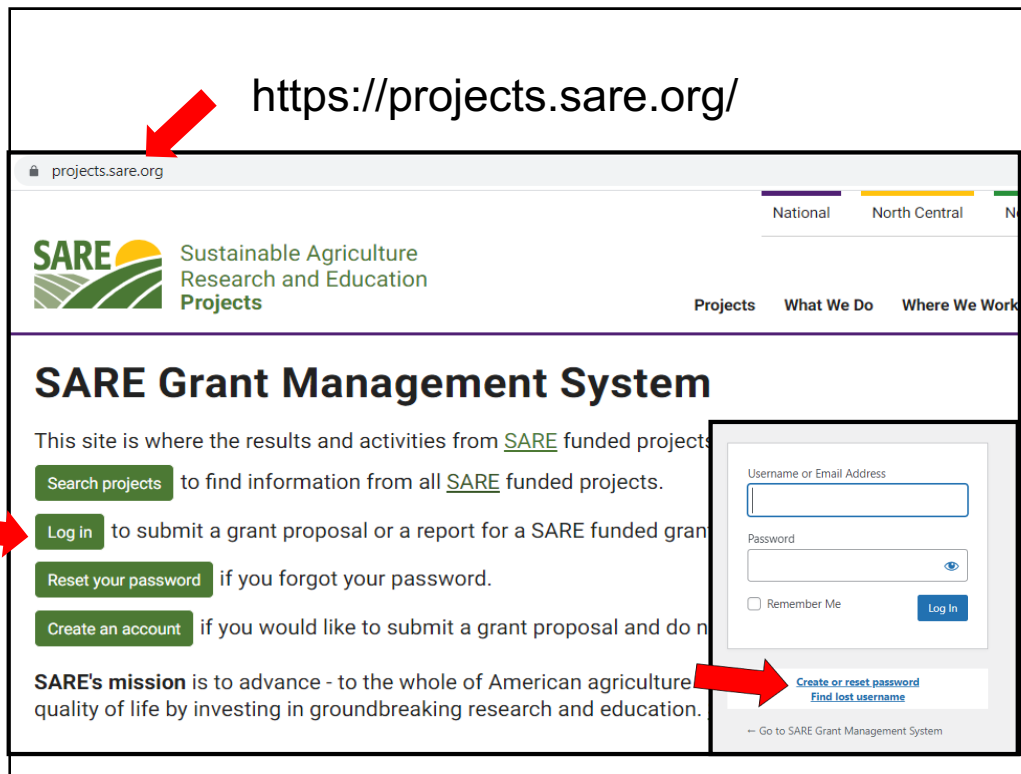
https://projects.sare.org/

projects.sare.org

National North Central N

SARE Sustainable Agriculture Research and Education Projects

Projects What We Do Where We Work

SARE Grant Management System

This site is where the results and activities from SARE funded projects

Search projects to find information from all SARE funded projects.

Log in to submit a grant proposal or a report for a SARE funded gran

Reset your password if you forgot your password.

Create an account if you would like to submit a grant proposal and do n

SARE's mission is to advance - to the whole of American agriculture quality of life by investing in groundbreaking research and education.

Username or Email Address

Password

Remember Me

Log In

Create or reset password
Find lost username

← Go to SARE Grant Management System